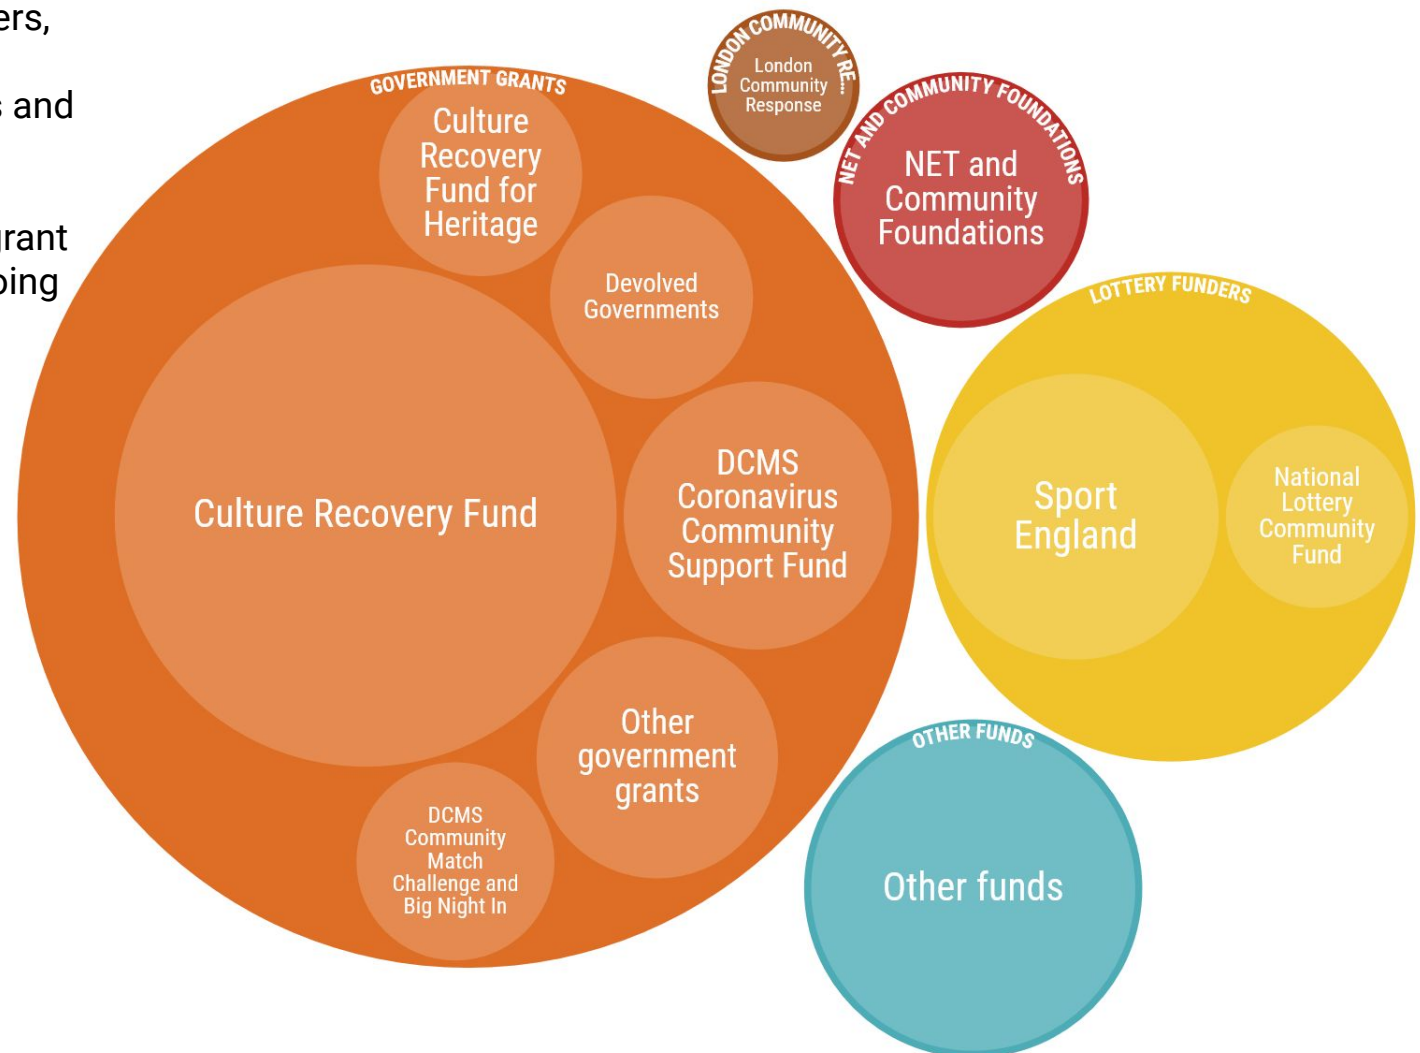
ers,

and

rant
bing

GOVERNMENT GRANTS

Culture Recovery Fund for Heritage

Devolved Governments

Culture Recovery Fund

DCMS Coronavirus Community Support Fund

Other government grants

DCMS Community Match Challenge and Big Night In

LONDON COMMUNITY RE...

London Community Response

NET AND COMMUNITY FOUNDATIONS

NET and Community Foundations

LOTTERY FUNDERS

Sport England

National Lottery Community Fund

OTHER FUNDS

Other funds